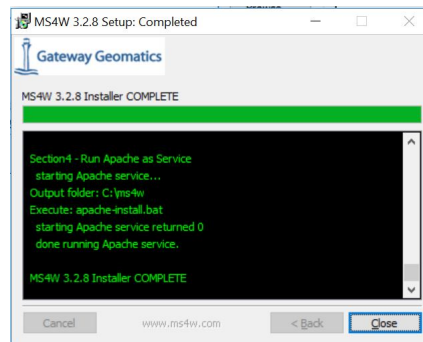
MS4W 3.2.8 Setup: Completed

Gateway Geomatics

MS4W 3.2.8 Installer COMPLETE

Section4 - Run Apache as Service
starting Apache service...
Output folder: C:\ms4w
Execute: apache-install.bat
starting Apache service returned 0
done running Apache service.

MS4W 3.2.8 Installer COMPLETE

Cancel www.ms4w.com < Back Close